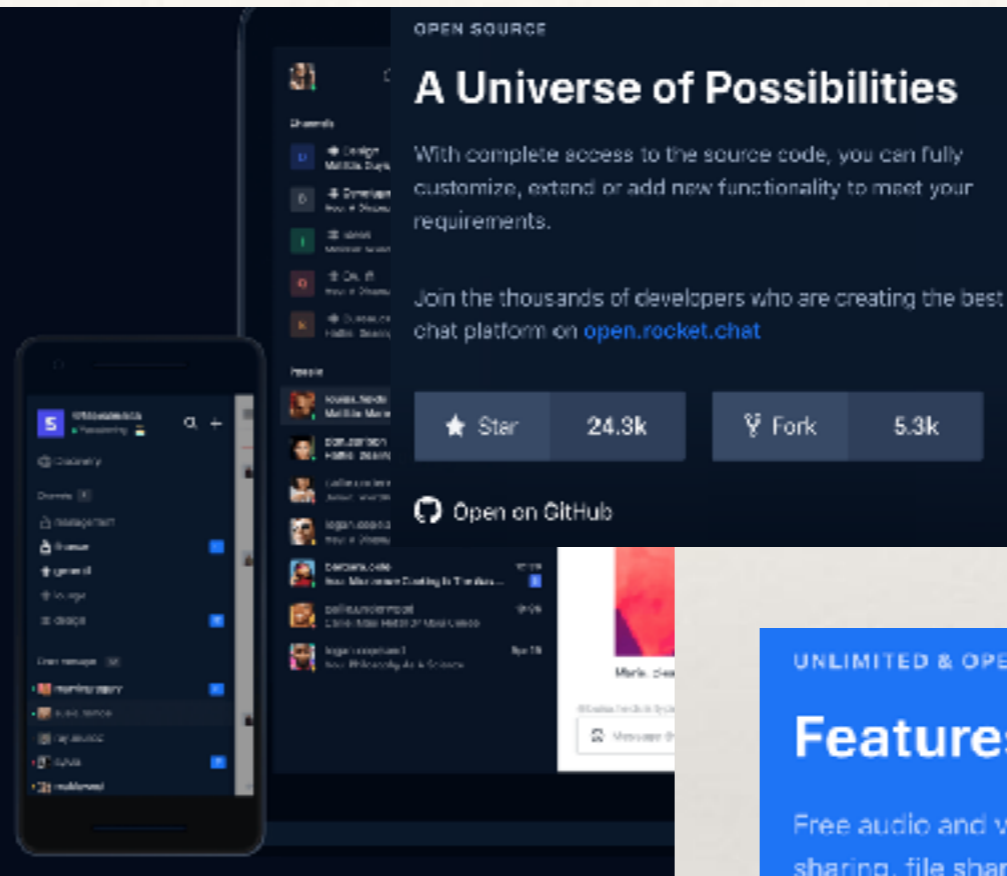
OPEN SOURCE

A Universe of Possibilities

With complete access to the source code, you can fully customize, extend or add new functionality to meet your requirements.

Join the thousands of developers who are creating the best chat platform on open.rocket.chat

Star 24.3k

Fork 5.3k

Open on GitHub

Channels

Design

Developer

People

UNLIMITED & OPE

Feature

Free audio and v sharing, file shar